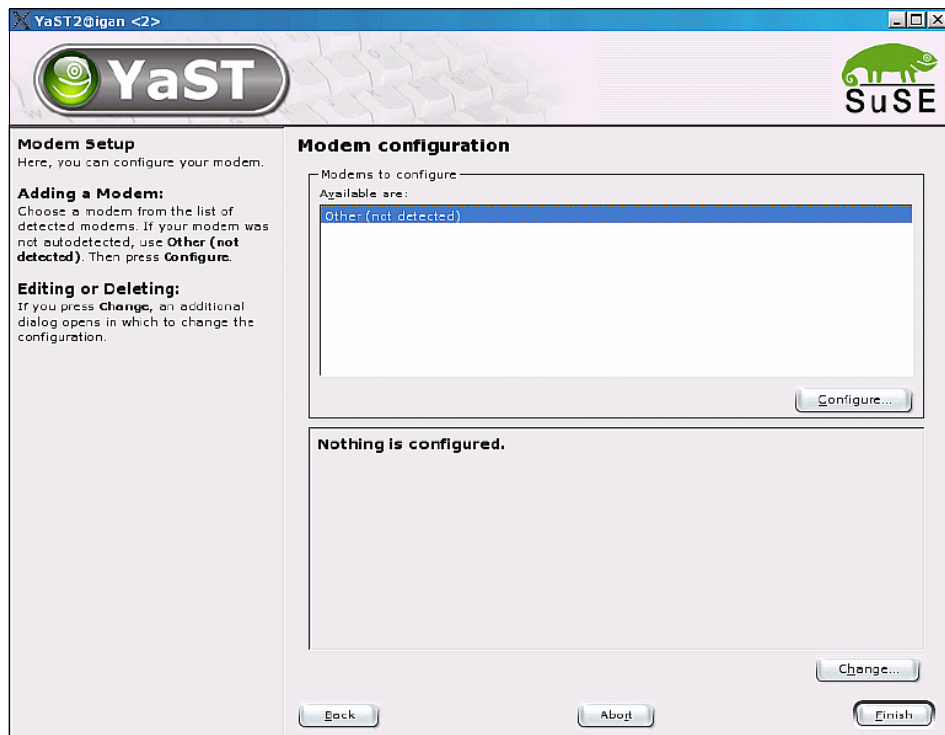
YaST2@igan <2>

YaST

SuSE

Modem Setup
Here, you can configure your modem.

Adding a Modem:
Choose a modem from the list of detected modems. If your modem was not autodetected, use **Other (not detected)**. Then press **Configure**.

Editing or Deleting:
If you press **Change**, an additional dialog opens in which to change the configuration.

Modem configuration

Modems to configure
Available are:
Other (not detected)

Configure...

Nothing is configured.

Change...

Back

Abort

Finish